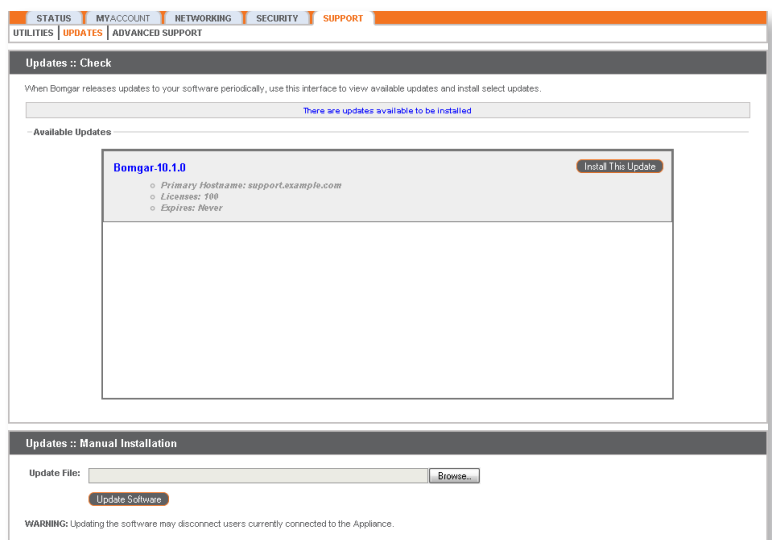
STATUS MYACCOUNT NETWORKING SECURITY SUPPORT
UTILITIES UPDATES ADVANCED SUPPORT

Updates :: Check

When Bomgar releases updates to your software periodically, use this interface to view available updates and install select updates.

There are updates available to be installed

Available Updates

Bomgar-10.1.0

Install This Update

- Primary Hostname: support.example.com
- Licenses: 100
- Expires: Never

Updates :: Manual Installation

Update File: Browse...

Update Software

WARNING: Updating the software may disconnect users currently connected to the Appliance.